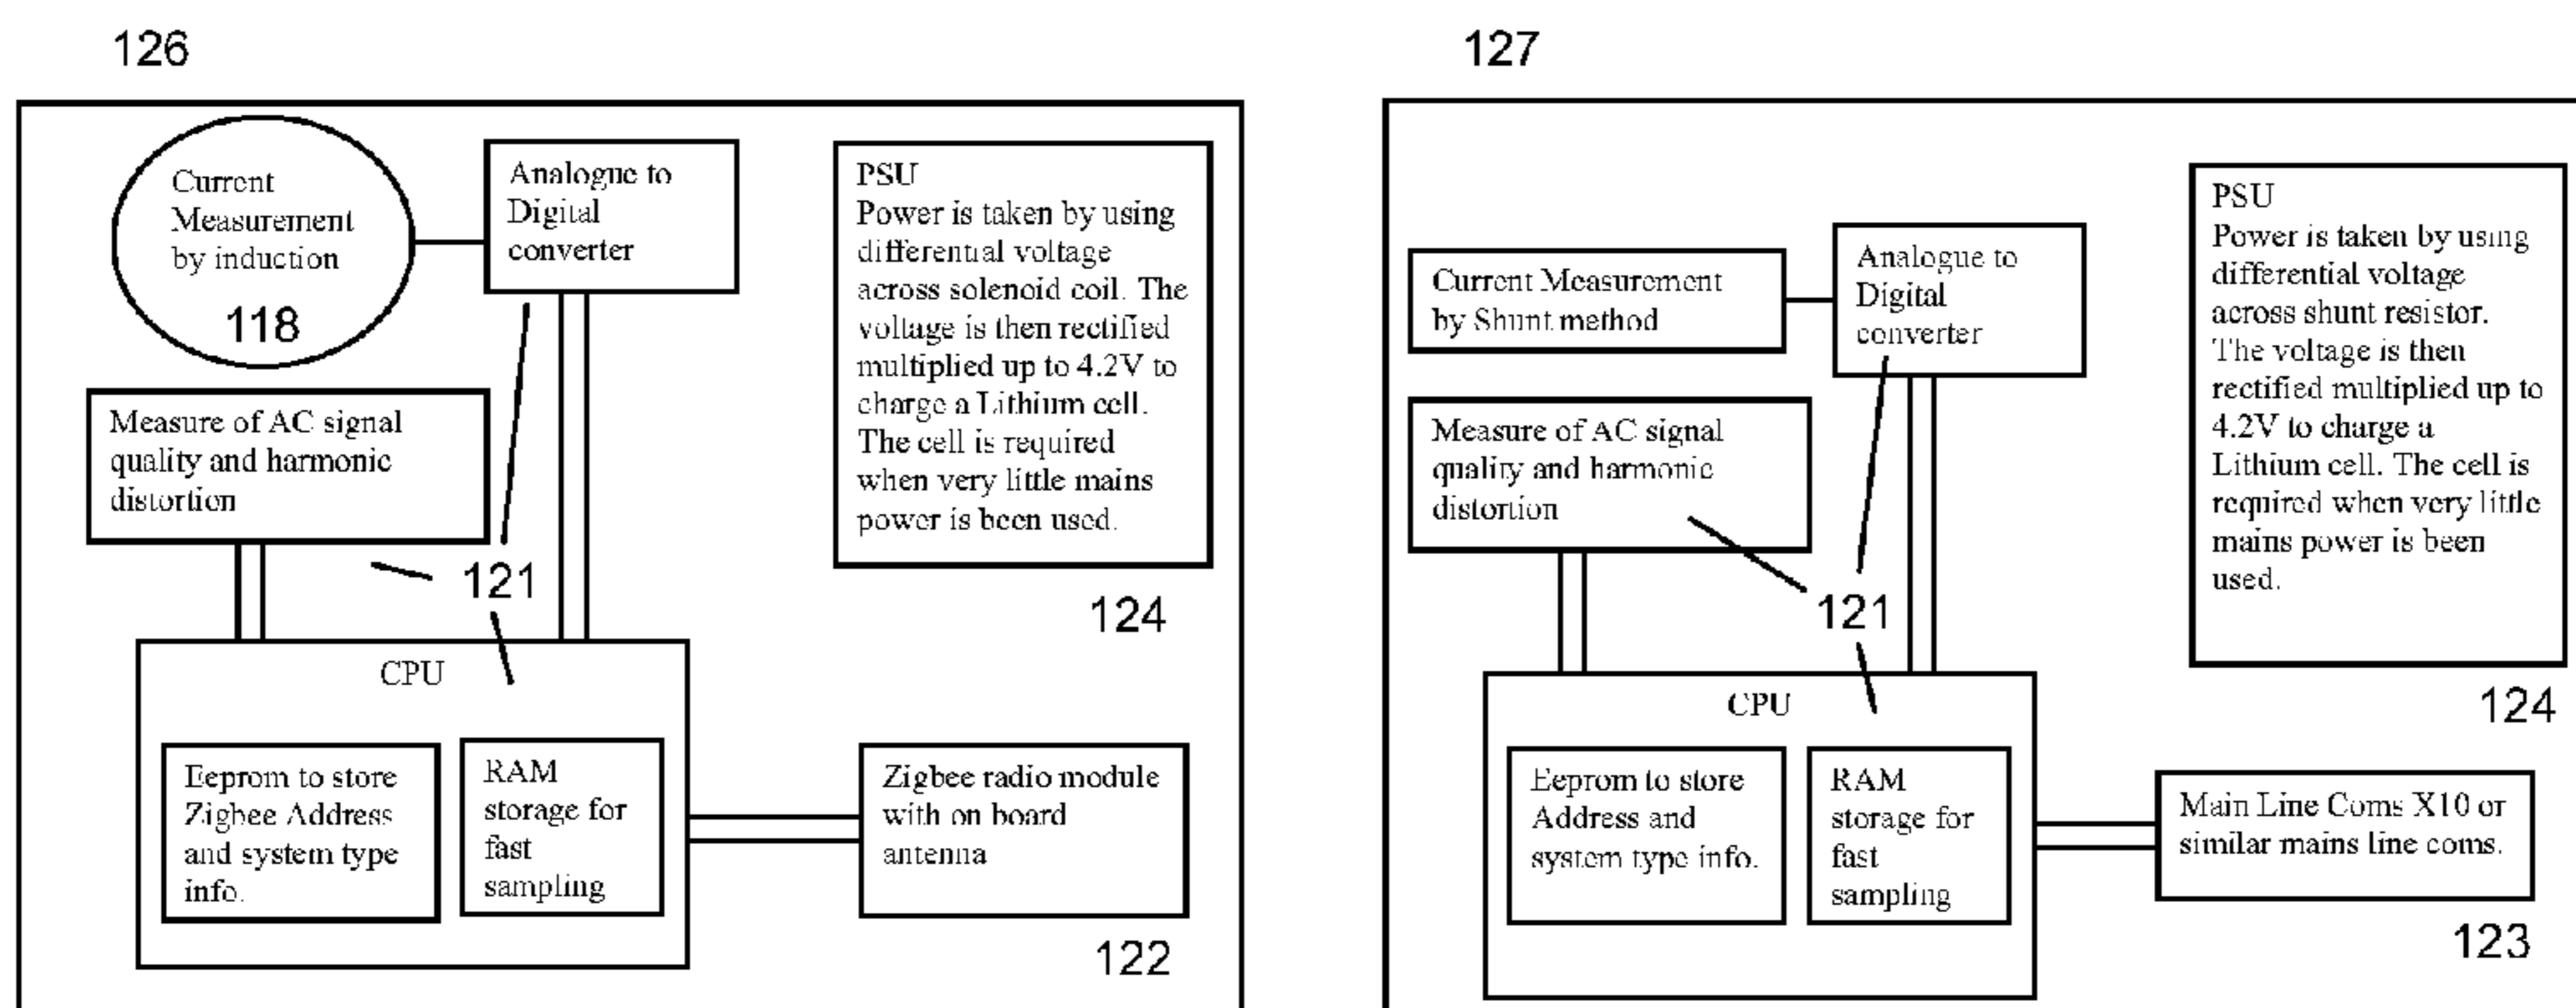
126

Current Measurement by induction

118

Analogue to Digital converter

PSU
Power is taken by using differential voltage across solenoid coil. The voltage is then rectified multiplied up to 4.2V to charge a Lithium cell. The cell is required when very little mains power is been used.

Measure of AC signal quality and harmonic distortion

121

124

CPU

Eeprom to store Zigbee Address and system type info.

RAM storage for fast sampling

Zigbee radio module with on board antenna

122

127

PSU
Power is taken by using differential voltage across shunt resistor. The voltage is then rectified multiplied up to 4.2V to charge a Lithium cell. The cell is required when very little mains power is been used.

Current Measurement by Shunt method

Analogue to Digital converter

Measure of AC signal quality and harmonic distortion

121

124

CPU

Eeprom to store Address and system type info.

RAM storage for fast sampling

Main Line Coms X10 or similar mains line coms.

123